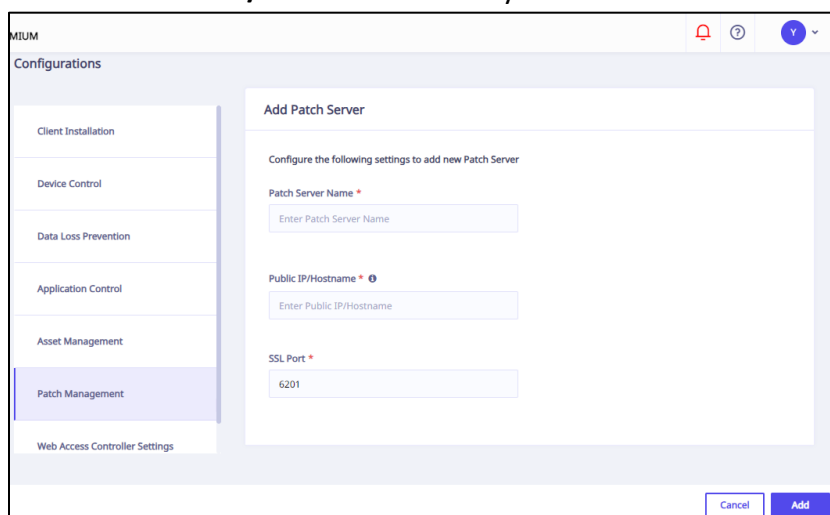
MIUM

Y

Configurations

Client Installation

Device Control

Data Loss Prevention

Application Control

Asset Management

Patch Management

Web Access Controller Settings

Add Patch Server

Configure the following settings to add new Patch Server

Patch Server Name *

Enter Patch Server Name

Public IP/Hostname *

Enter Public IP/Hostname

SSL Port *

6201

Cancel

Add